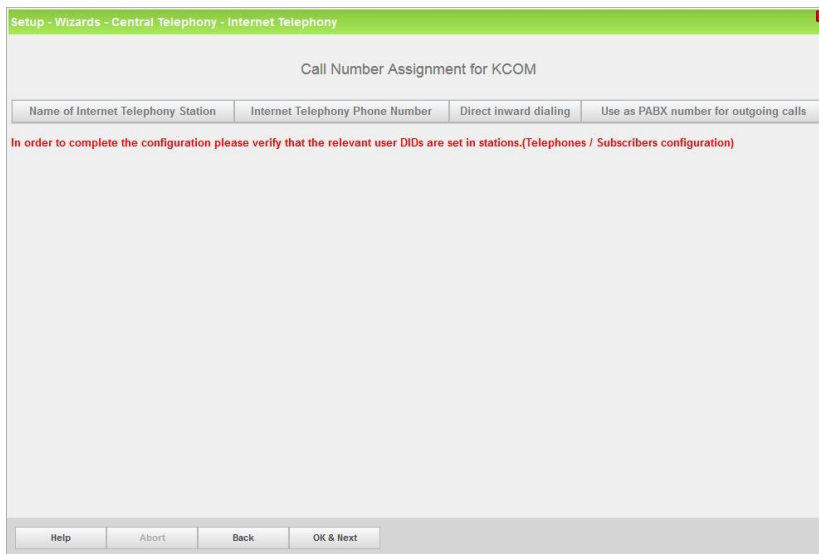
Setup - Wizards - Central Telephony - Internet Telephony

Call Number Assignment for KCOM

| Name of Internet Telephony Station | Internet Telephony Phone Number | Direct inward dialing | Use as PABX number for outgoing calls |
|---|---|---|---|

In order to complete the configuration please verify that the relevant user DIDs are set in stations.(Telephones / Subscribers configuration)

Help | Abort | Back | OK & Next